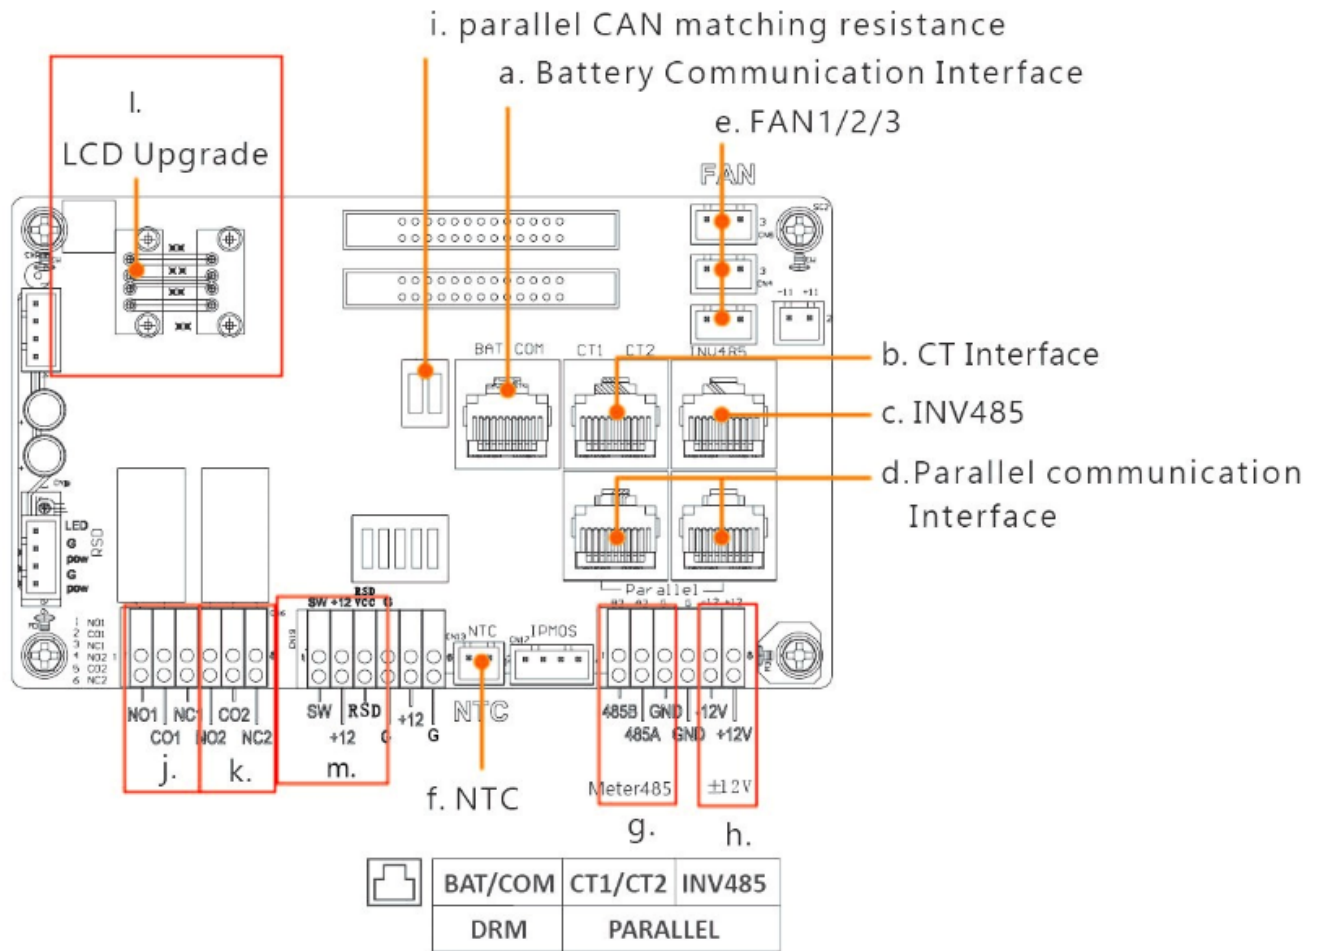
i. parallel CAN matching resistance
a. Battery Communication Interface
e. FAN1/2/3
l.
LCD Upgrade
FAN
BAT COM
CT1 CT2
INV485
b. CT Interface
c. INV485
d. Parallel communication Interface
LED
G
pow
G
pow
RSD
Parallel
1 NO1
2 CO1
3 NC1
4 NO2
5 CO2
6 NC2
RSD
SW +12 VCC G
NTC
IPMOS
NO1
CO1
NC1
CO2
NO2
NC2
SW
+12
RSD
G
+12
G
NTC
485B
485A
GND
GND
-12V
+12V
j.
k.
m.
f. NTC
Meter485
±12V
g.
h.

| BAT/COM | CT1/CT2 | INV485 |
|---|---|---|
| DRM | PARALLEL | |